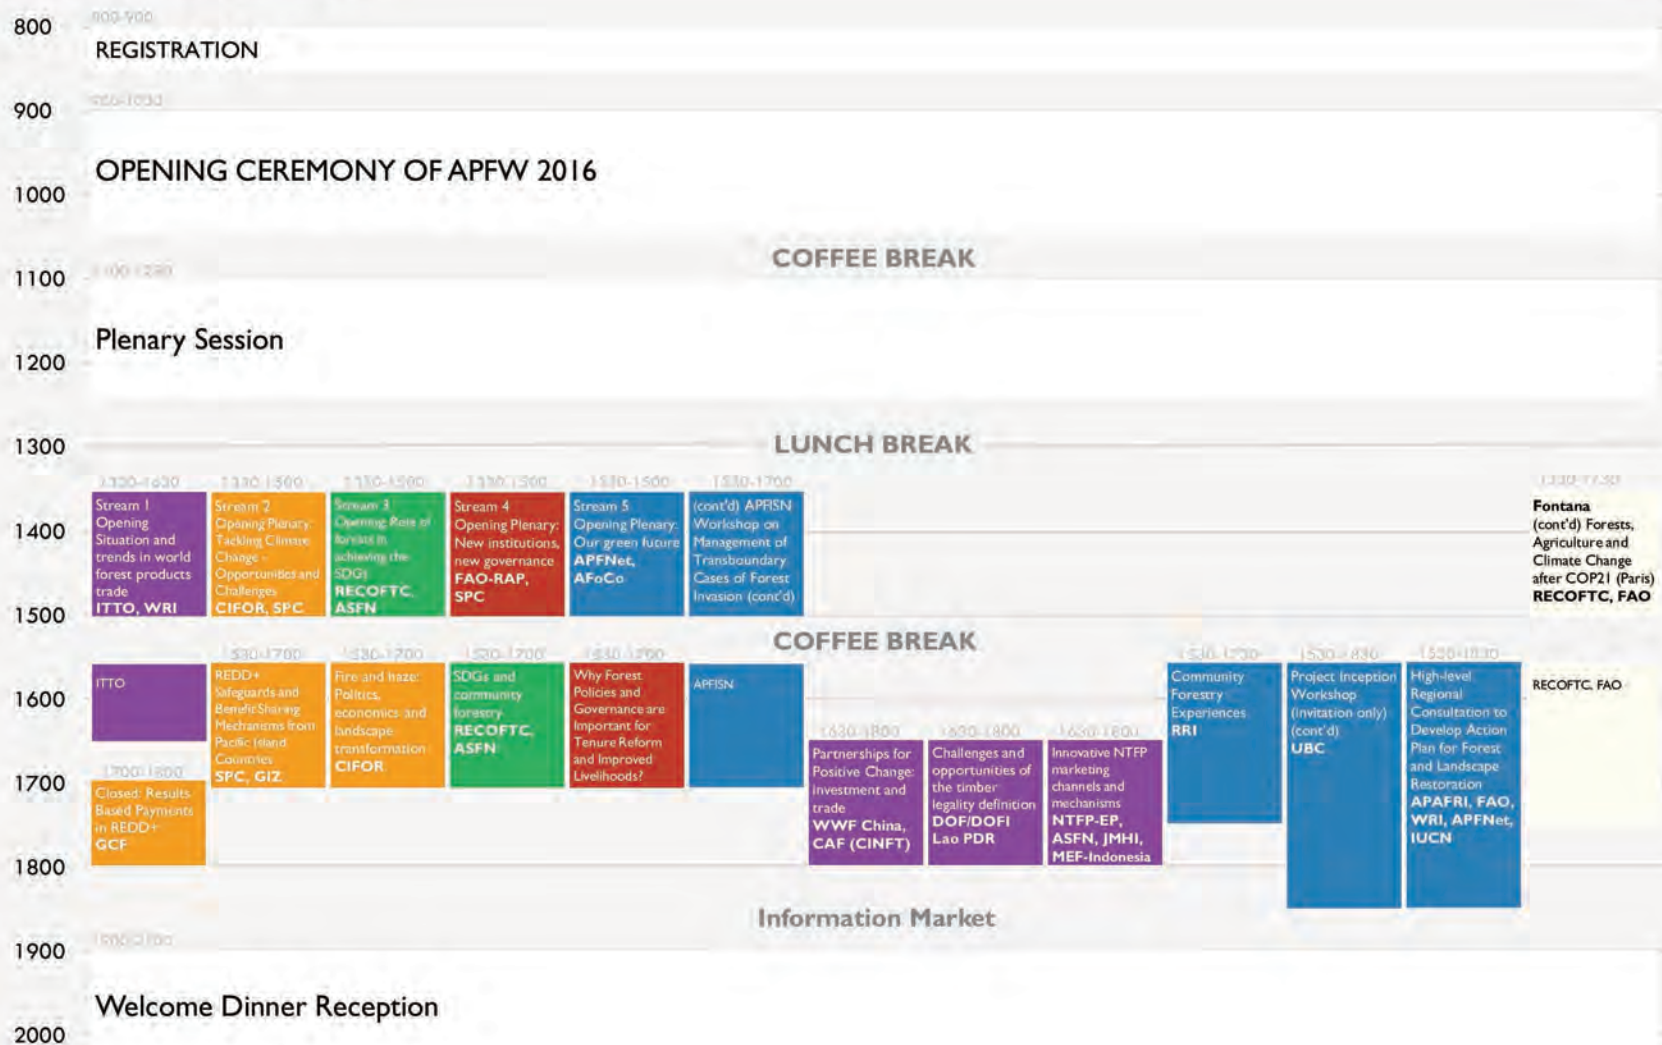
800

800-900

REGISTRATION

900

900-1030

OPENING CEREMONY OF APFW 2016

1000

COFFEE BREAK

1100

1100-1230

Plenary Session

1200

1300

LUNCH BREAK

1330-1630

Stream 1 Opening Situation and trends in world forest products trade ITTO, WRI

1330-1500

Stream 2 Opening Plenary: Tackling Climate Change - Opportunities and Challenges CIFOR, SPC

1330-1500

Stream 3 Opening Role of forests in achieving the SDGs RECOFTC, ASFN

1330-1500

Stream 4 Opening Plenary: New institutions, new governance FAO-RAP, SPC

1330-1500

Stream 5 Opening Plenary: Our green future APFNet, AFoCo

1330-1700

(cont'd) APFISN Workshop on Management of Transboundary Cases of Forest Invasion (cont'd)

1330-1730

Fontana (cont'd) Forests, Agriculture and Climate Change after COP21 (Paris) RECOFTC, FAO

1400

1500

COFFEE BREAK

ITTO

1530-1700

REDD+ Safeguards and Benefit Sharing Mechanisms from Pacific Island Countries SPC, GIZ

1530-1700

Fire and haze: Politics, economics and landscape transformation CIFOR

1530-1700

SDGs and community forestry RECOFTC, ASFN

1630-1700

Why Forest Policies and Governance are Important for Tenure Reform and Improved Livelihoods?

APFISN

1530-1730

Community Forestry Experiences RRI

1530-1830

Project Inception Workshop (invitation only) (cont'd) UBC

1530-1830

High-level Regional Consultation to Develop Action Plan for Forest and Landscape Restoration APAFRI, FAO, WRI, APFNet, IUCN

RECOFTC, FAO

1600

1630-1800

Partnerships for Positive Change: investment and trade WWF China, CAF (CINFT)

1630-1800

Challenges and opportunities of the timber legality definition DOF/DOFI Lao PDR

1630-1800

Innovative NTFP marketing channels and mechanisms NTFP-EP, ASFN, JMHI, MEF-Indonesia

1700

1700-1800

Closed: Results Based Payments in REDD+ GCF

1800

Information Market

1900

1900-2100

Welcome Dinner Reception

2000